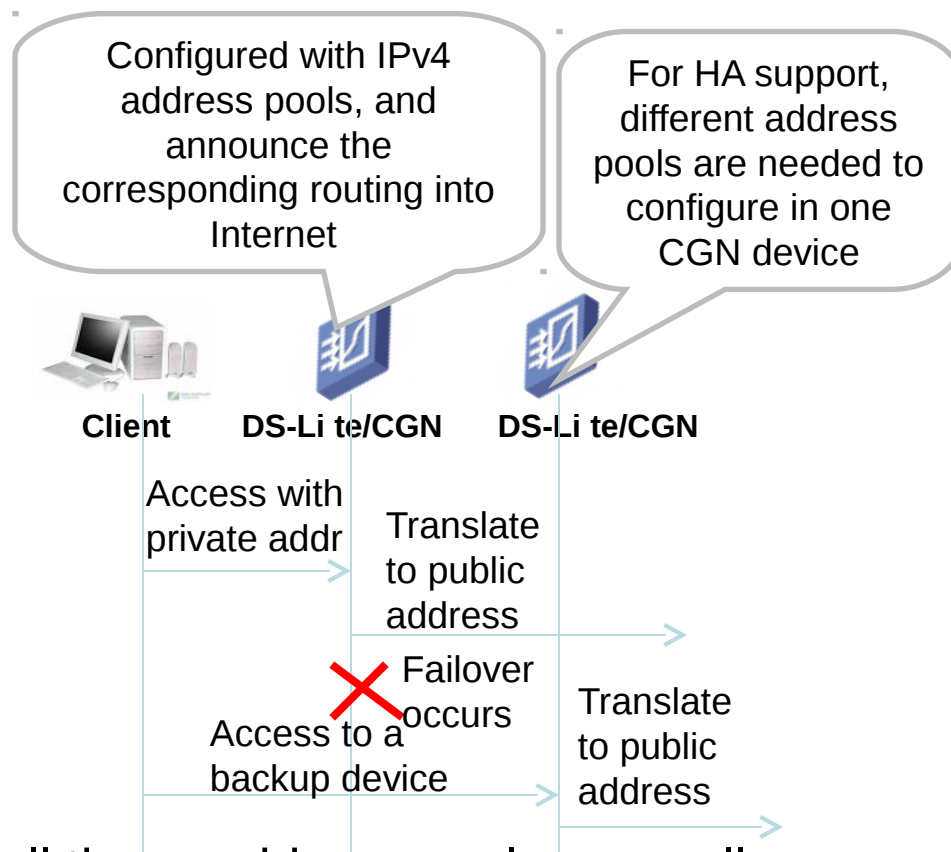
Configured with IPv4 address pools, and announce the corresponding routing into Internet

For HA support, different address pools are needed to configure in one CGN device

Client

DS-Li te/CGN

DS-Li te/CGN

Access with private addr

Translate to public address

Failover occurs

Access to a backup device

Translate to public address

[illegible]